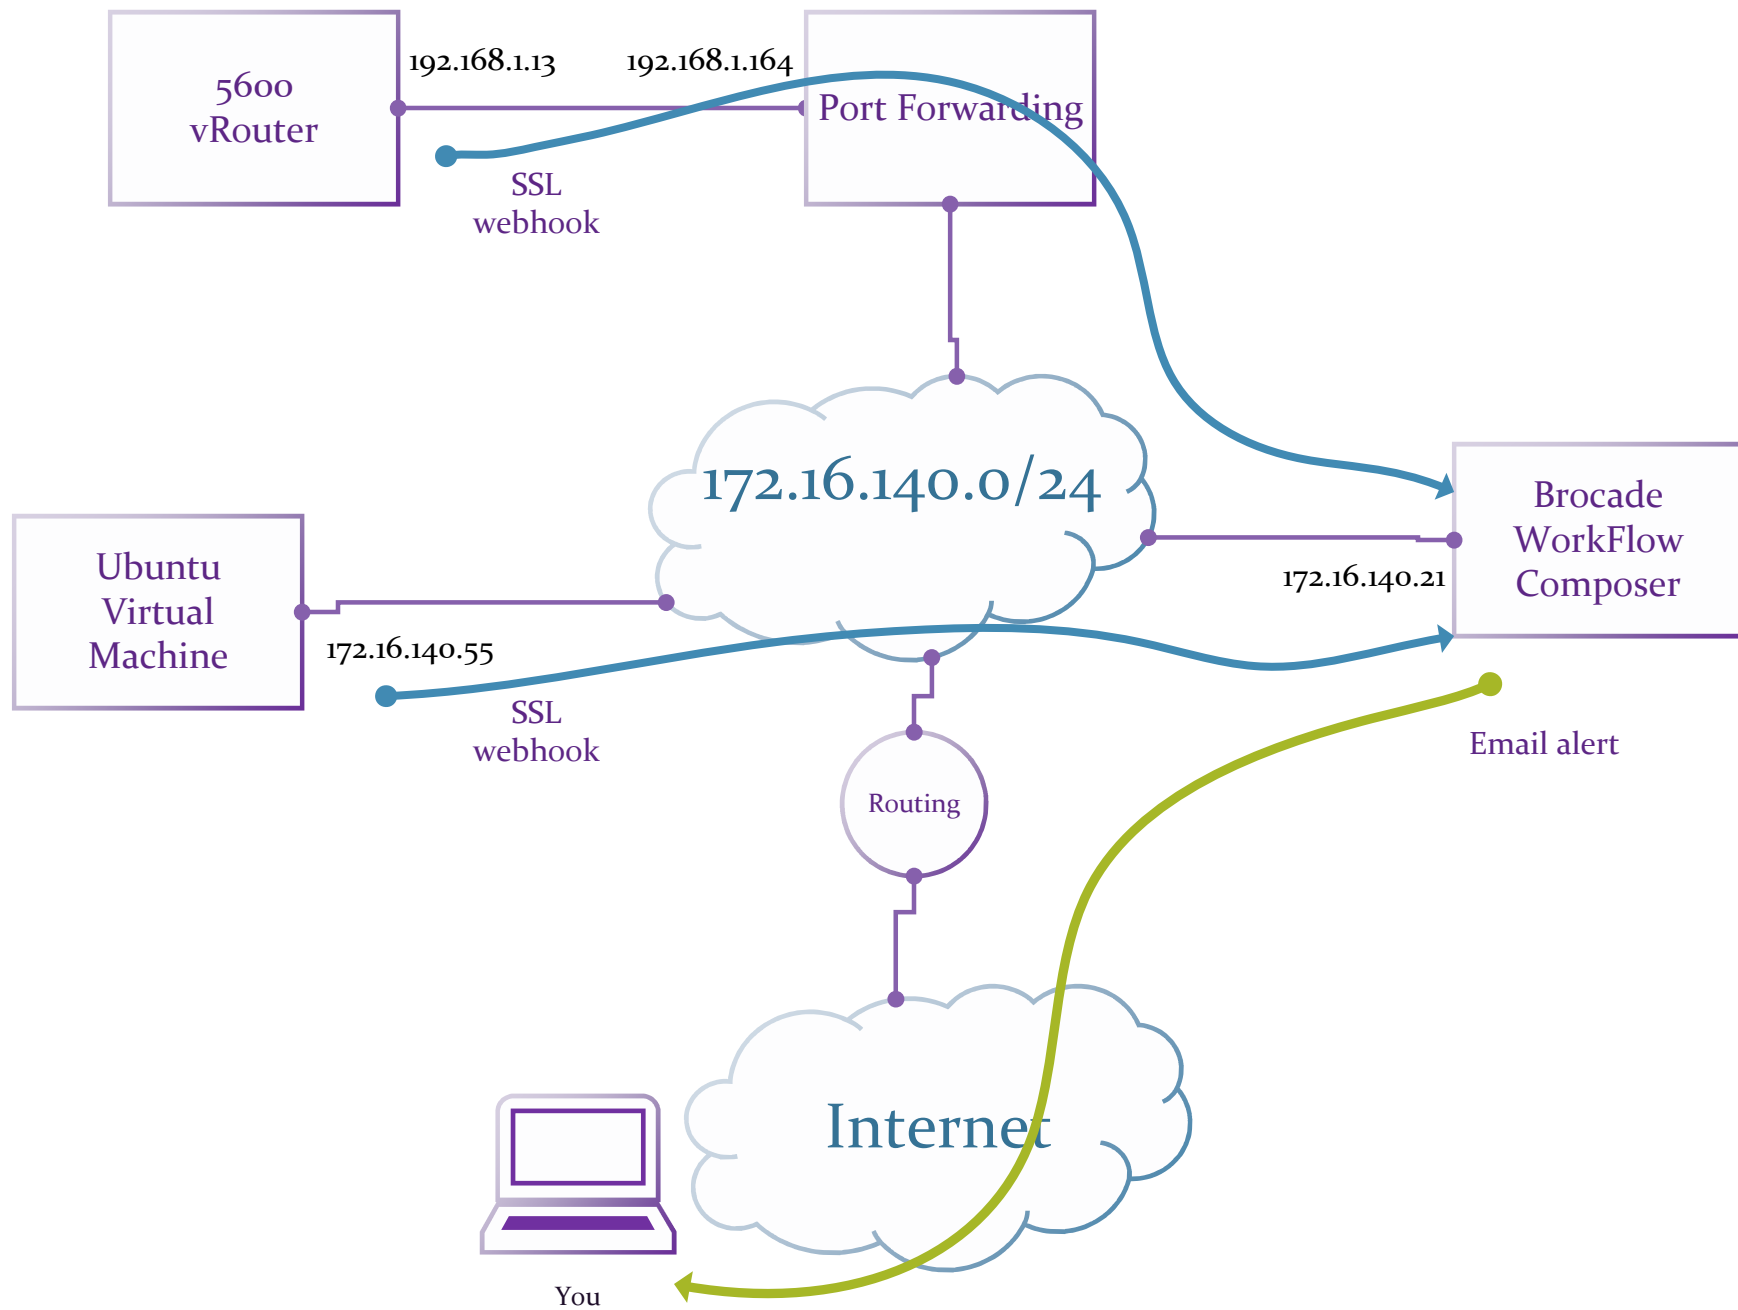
5600
vRouter

192.168.1.13

192.168.1.164

Port Forwarding

SSL
webhook

172.16.140.0/24

Brocade
WorkFlow
Composer

172.16.140.21

Ubuntu
Virtual
Machine

172.16.140.55

SSL
webhook

Email alert

Routing

Internet

You